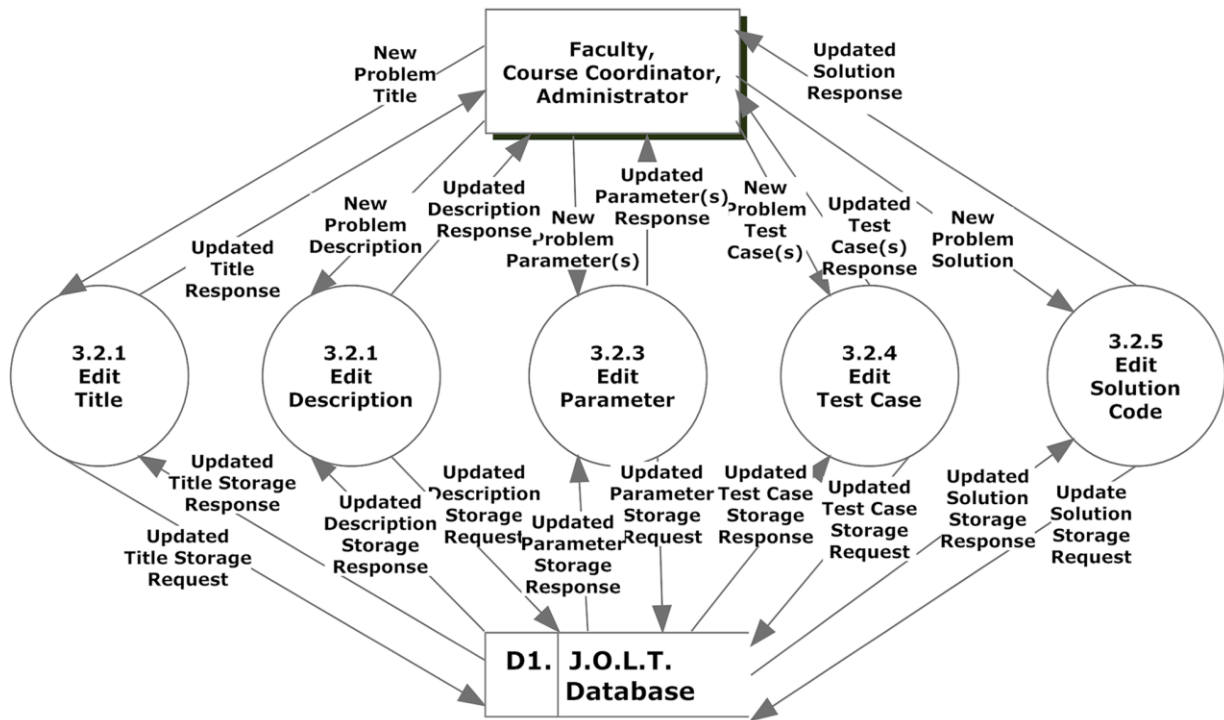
Faculty, Course Coordinator, Administrator

New Problem Title

Updated Solution Response

Updated Title Response

New Problem Description

Updated Description Response

New Problem Parameter(s)

Updated Parameter(s) Response

New Problem Test Case(s)

Updated Test Case(s) Response

New Problem Solution

3.2.1 Edit Title

3.2.1 Edit Description

3.2.3 Edit Parameter

3.2.4 Edit Test Case

3.2.5 Edit Solution Code

Updated Title Storage Response

Updated Title Storage Request

Updated Description Storage Response

Updated Description Storage Request

Updated Parameter Storage Response

Updated Parameter Storage Request

Updated Test Case Storage Response

Updated Test Case Storage Request

Updated Solution Storage Response

Update Solution Storage Request

D1. J.O.L.T. Database